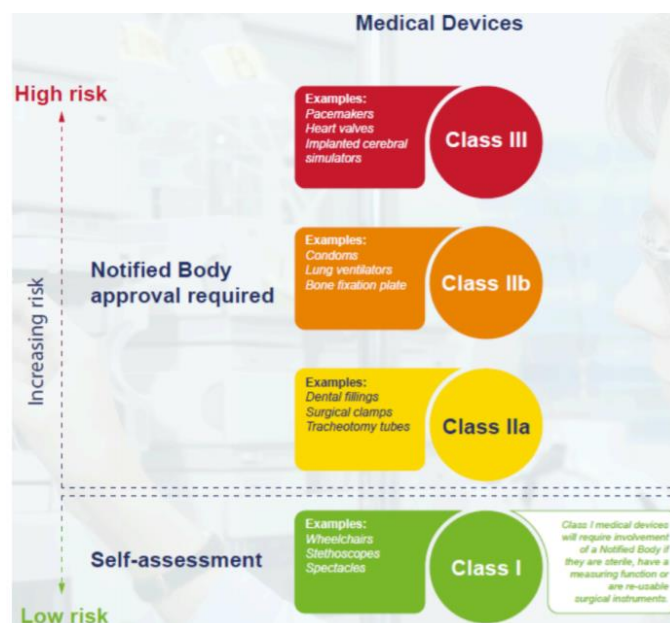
Medical Devices

High risk

Increasing risk

Low risk

Notified Body approval required

Self-assessment

Examples:
Pacemakers
Heart valves
Implanted cerebral simulators

Class III

Examples:
Condoms
Lung ventilators
Bone fixation plate

Class IIb

Examples:
Dental fillings
Surgical clamps
Tracheotomy tubes

Class IIa

Examples:
Wheelchairs
Stethoscopes
Spectacles

Class I

Class I medical devices will require involvement of a Notified Body if they are sterile, have a measuring function or are re-usable surgical instruments.